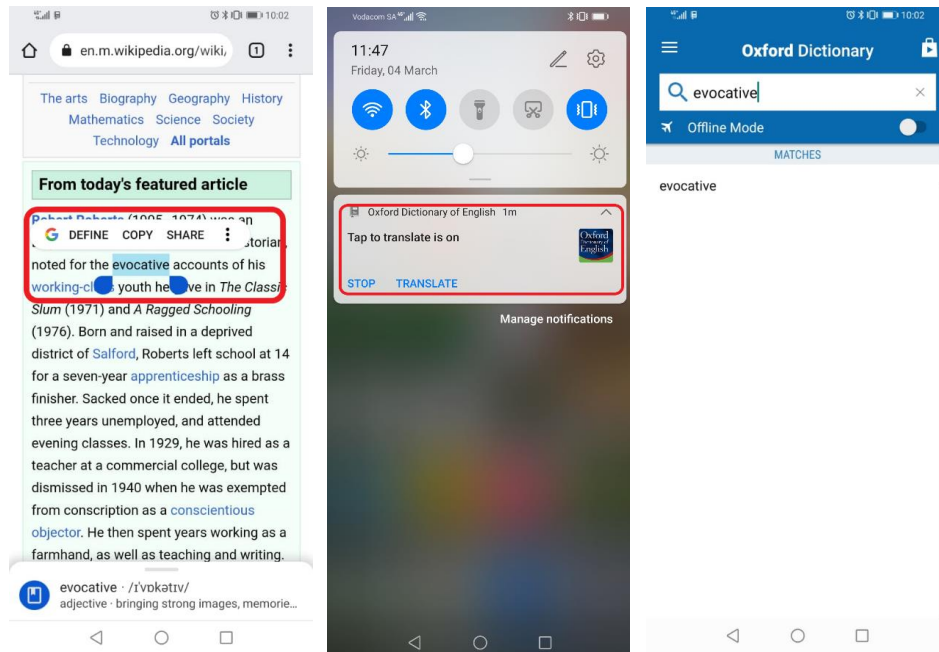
10:02

en.m.wikipedia.org/wiki/

1

The arts Biography Geography History Mathematics Science Society Technology All portals

From today's featured article

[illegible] (1905 – 1974) was an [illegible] storian, noted for the evocative accounts of his working-cl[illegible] youth he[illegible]ve in The Classic Slum (1971) and A Ragged Schooling (1976). Born and raised in a deprived district of Salford, Roberts left school at 14 for a seven-year apprenticeship as a brass finisher. Sacked once it ended, he spent three years unemployed, and attended evening classes. In 1929, he was hired as a teacher at a commercial college, but was dismissed in 1940 when he was exempted from conscription as a conscientious objector. He then spent years working as a farmhand, as well as teaching and writing.

DEFINE COPY SHARE

evocative · /ɪˈvɒkətɪv/
adjective · bringing strong images, memorie...

Vodacom SA

11:47
Friday, 04 March

Oxford Dictionary of English 1m
Tap to translate is on
STOP TRANSLATE

Oxford Dictionary of English

Manage notifications

10:02

Oxford Dictionary

evocative

Offline Mode

MATCHES

evocative